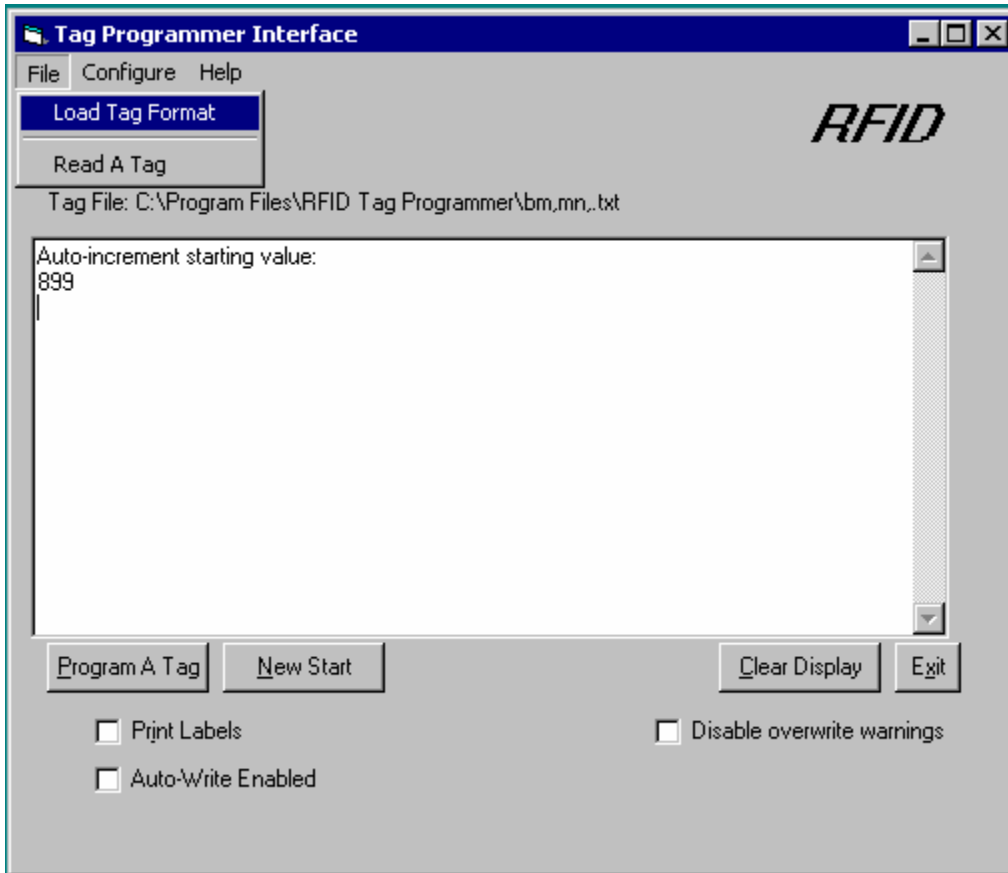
Tag Programmer Interface
File Configure Help
Load Tag Format
Read A Tag
RFID
Tag File: C:\Program Files\RFID Tag Programmer\bm,mn,.txt
Auto-increment starting value:
899
Program A Tag
New Start
Clear Display
Exit
Print Labels
Disable overwrite warnings
Auto-Write Enabled